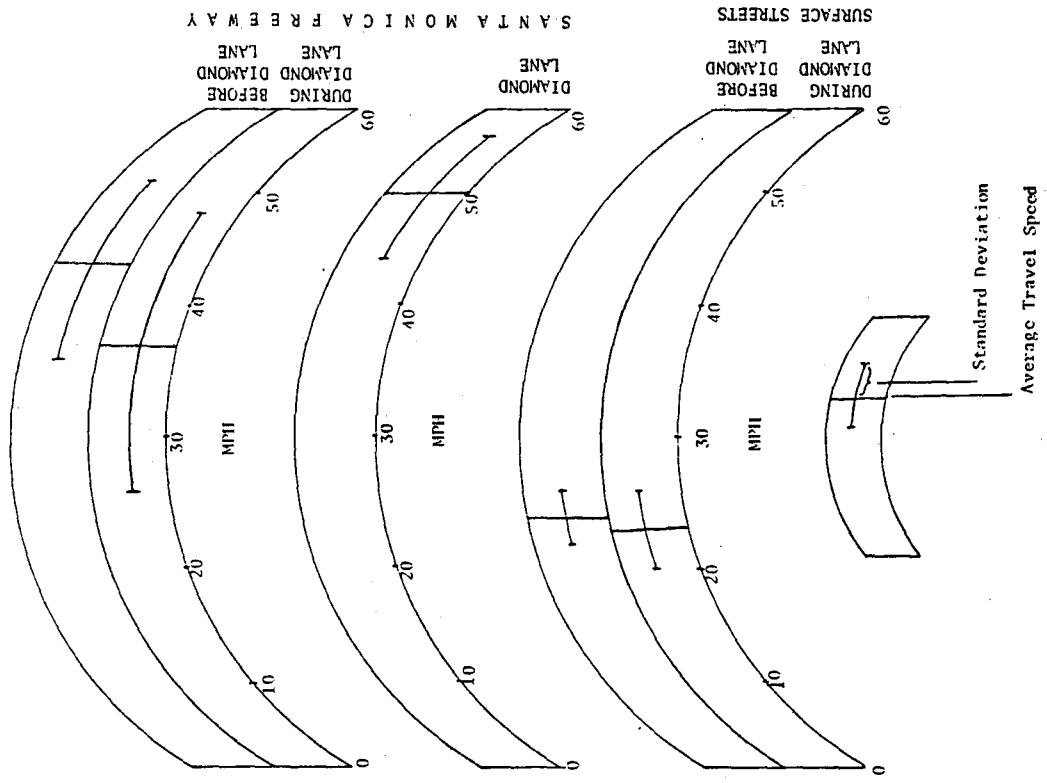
SANTA MONICA FREEWAY

DURING DIAMOND LANE
BEFORE DIAMOND LANE

60
50
40
30
MPH
20
10
0

DIAMOND LANE

60
50
40
30
MPH
20
10
0

SURFACE STREETS

DURING DIAMOND LANE
BEFORE DIAMOND LANE

60
50
40
30
MPH
20
10
0

Standard Deviation
Average Travel Speed